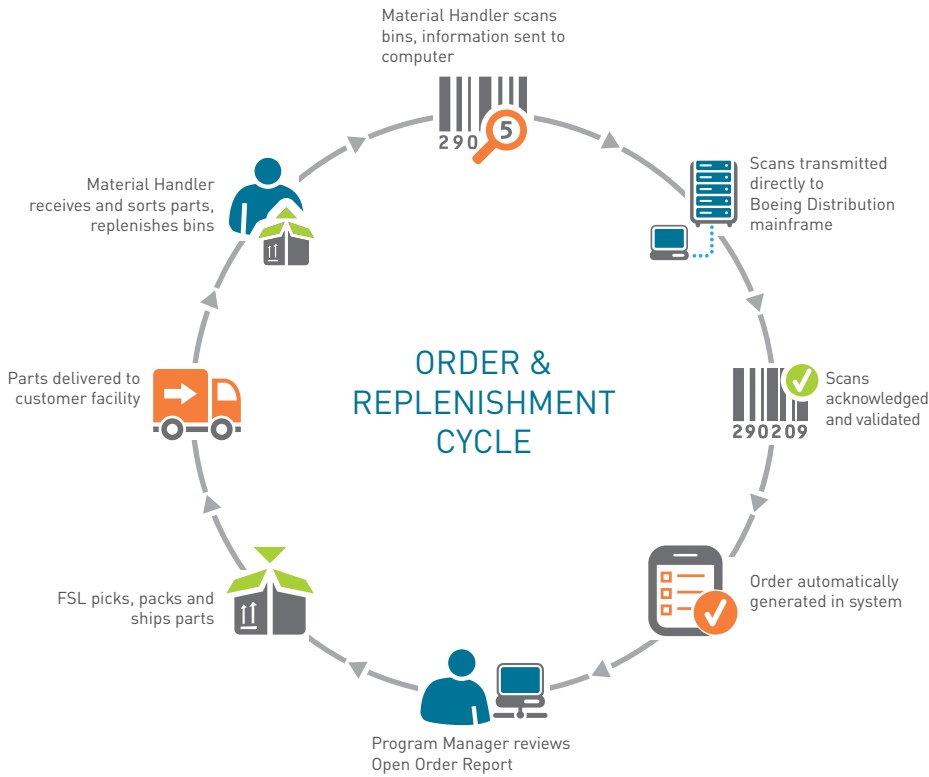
Material Handler scans bins, information sent to computer

290 5

Scans transmitted directly to Boeing Distribution mainframe

ORDER & REPLENISHMENT CYCLE

290209

Scans acknowledged and validated

Order automatically generated in system

Program Manager reviews Open Order Report

FSL picks, packs and ships parts

Parts delivered to customer facility

Material Handler receives and sorts parts, replenishes bins